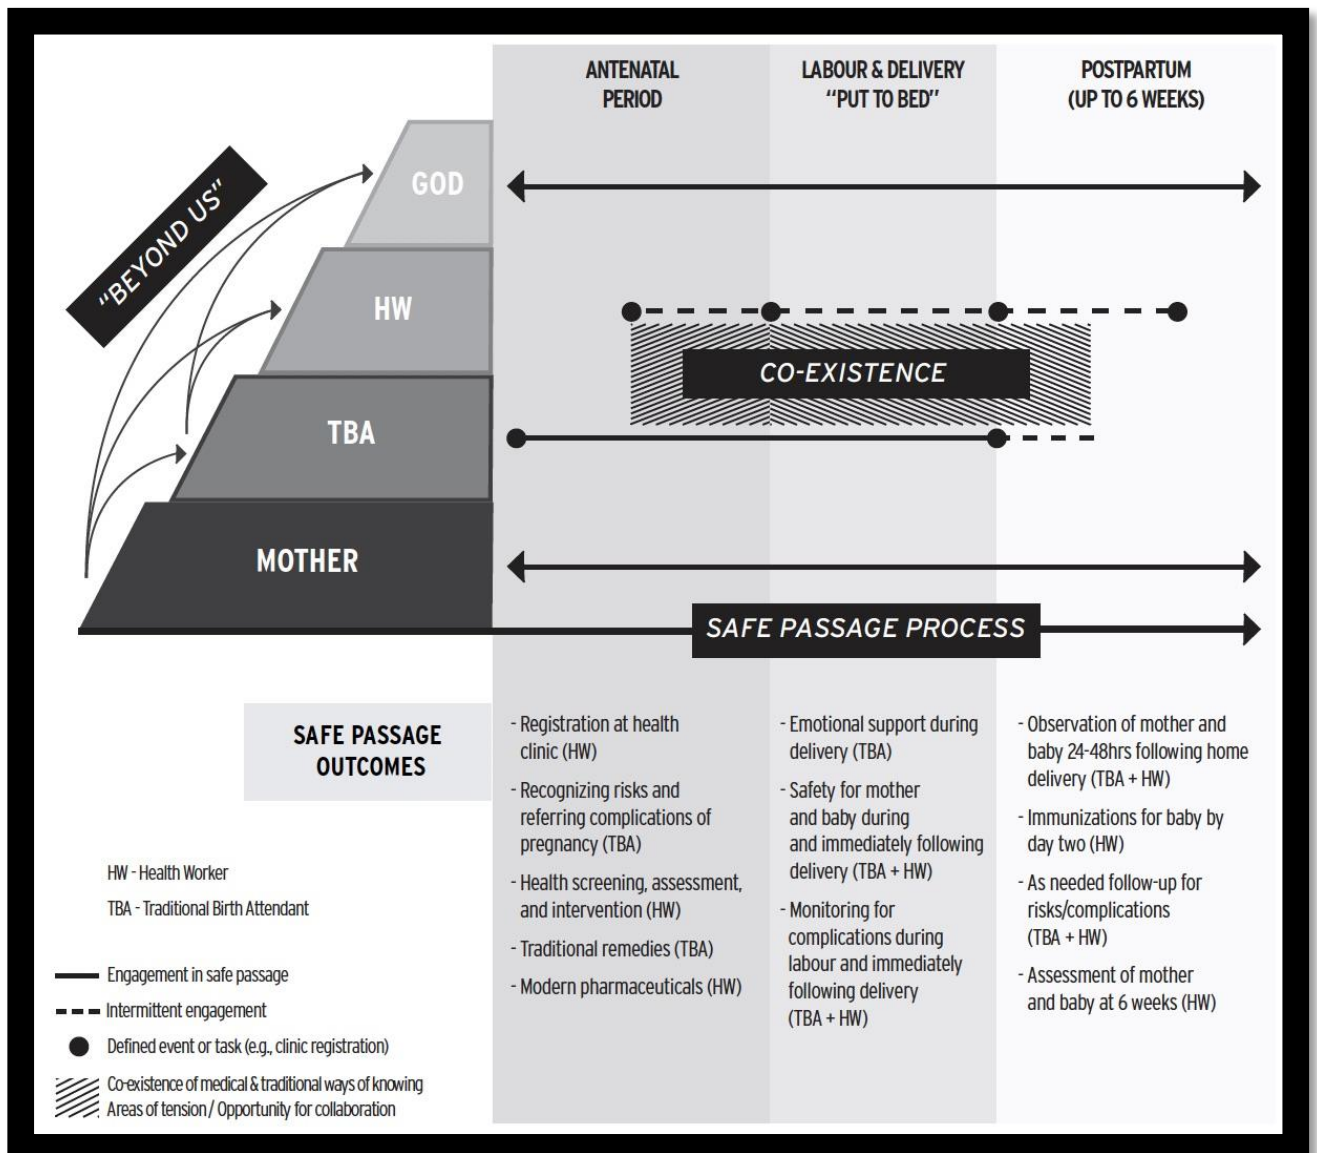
ANTENATAL PERIOD

LABOUR & DELIVERY "PUT TO BED"

POSTPARTUM (UP TO 6 WEEKS)

"BEYOND US"

GOD

HW

TBA

MOTHER

CO-EXISTENCE

SAFE PASSAGE PROCESS

SAFE PASSAGE OUTCOMES

- Registration at health clinic (HW)
- Recognizing risks and referring complications of pregnancy (TBA)
- Health screening, assessment, and intervention (HW)
- Traditional remedies (TBA)
- Modern pharmaceuticals (HW)

- Emotional support during delivery (TBA)
- Safety for mother and baby during and immediately following delivery (TBA + HW)
- Monitoring for complications during labour and immediately following delivery (TBA + HW)

- Observation of mother and baby 24-48hrs following home delivery (TBA + HW)
- Immunizations for baby by day two (HW)
- As needed follow-up for risks/complications (TBA + HW)
- Assessment of mother and baby at 6 weeks (HW)

HW - Health Worker

TBA - Traditional Birth Attendant

Engagement in safe passage

Intermittent engagement

Defined event or task (e.g., clinic registration)

Co-existence of medical & traditional ways of knowing
Areas of tension / Opportunity for collaboration